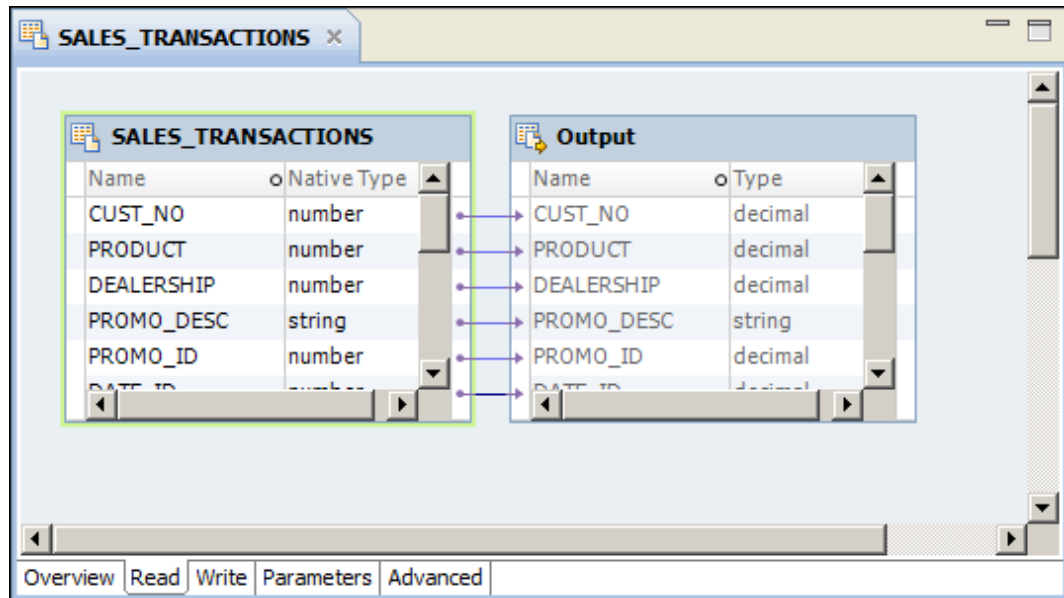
SALES_TRANSACTIONS ×

SALES_TRANSACTIONS

| Name | Native Type |
|---|---|
| CUST_NO | number |
| PRODUCT | number |
| DEALERSHIP | number |
| PROMO_DESC | string |
| PROMO_ID | number |
| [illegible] | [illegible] |

Output

| Name | Type |
|---|---|
| CUST_NO | decimal |
| PRODUCT | decimal |
| DEALERSHIP | decimal |
| PROMO_DESC | string |
| PROMO_ID | decimal |
| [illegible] | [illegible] |

Overview Read Write Parameters Advanced